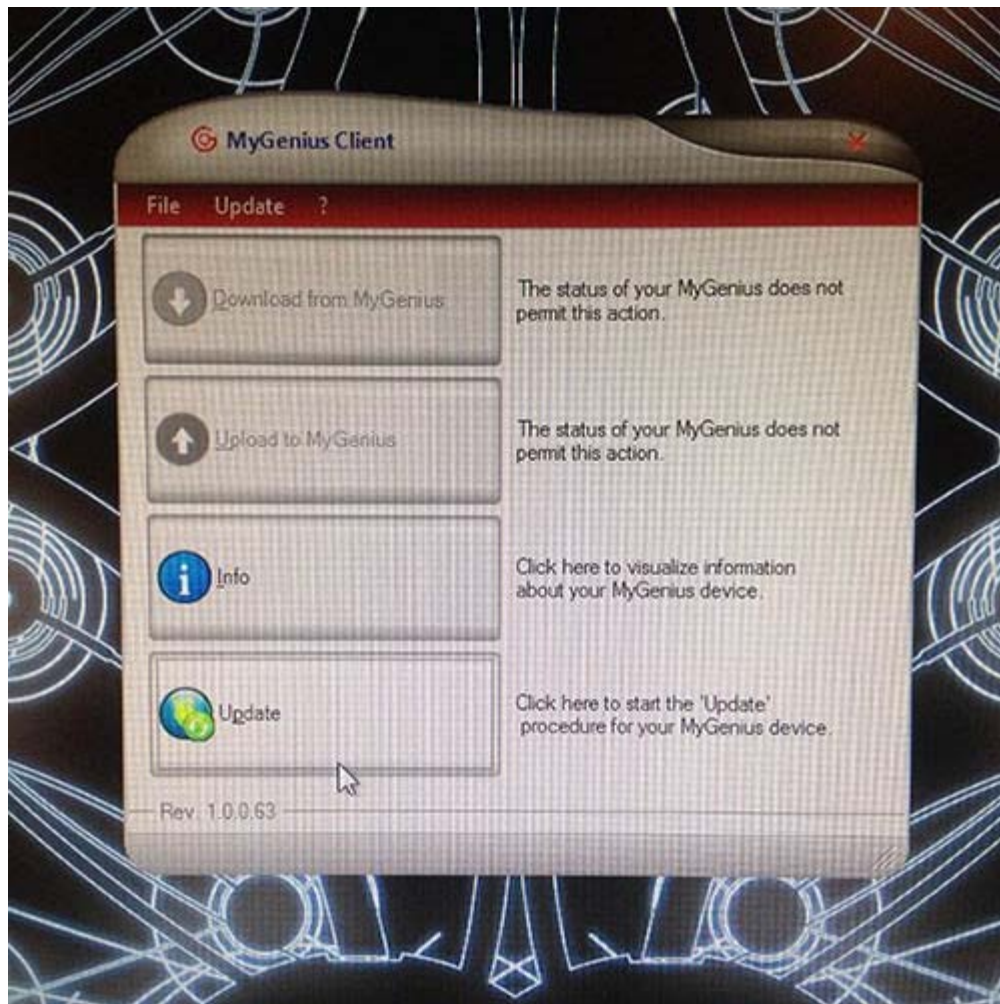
MyGenius Client

File Update ?

Download from MyGenius

The status of your MyGenius does not permit this action.

Upload to MyGenius

The status of your MyGenius does not permit this action.

Info

Click here to visualize information about your MyGenius device.

Update

Click here to start the 'Update' procedure for your MyGenius device.

Rev. 1.0.0.63